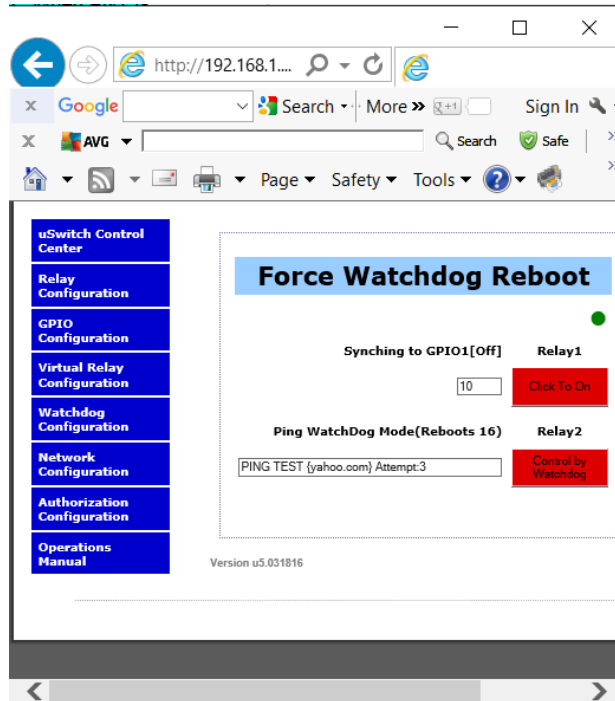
http://192.168.1....

Google Search More » Sign In

AVG Search Safe

Page Safety Tools

uSwitch Control Center

Relay Configuration

GPIO Configuration

Virtual Relay Configuration

Watchdog Configuration

Network Configuration

Authorization Configuration

Operations Manual

Force Watchdog Reboot

Synching to GPIO1[Off]

Relay1

10

Click To On

Ping WatchDog Mode(Reboots 16)

Relay2

PING TEST {yahoo.com} Attempt:3

Control by Watchdog

Version u5.031816